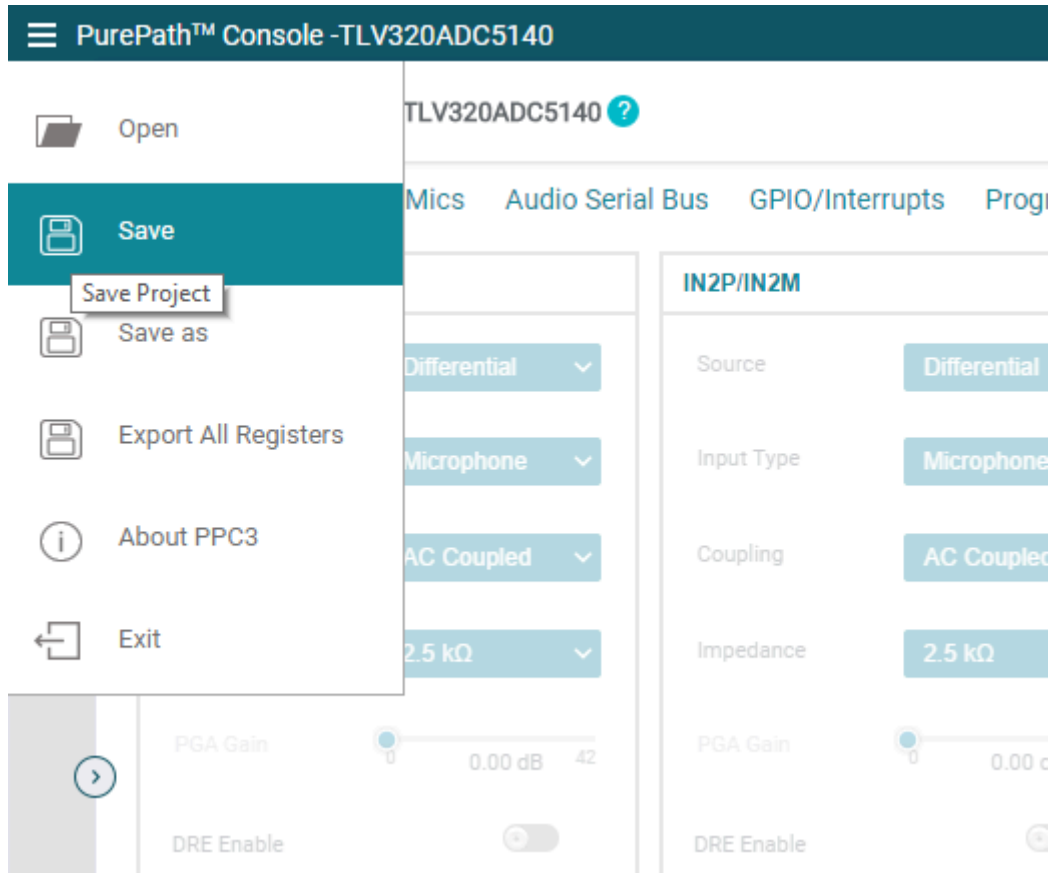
PurePath™ Console -TLV320ADC5140

Open

TLV320ADC5140 ?

Save

Mics Audio Serial Bus GPIO/Interrupts Progr

Save Project

IN2P/IN2M

Save as

Differential

Source Differential

Export All Registers

Microphone

Input Type Microphone

About PPC3

AC Coupled

Coupling AC Couplec

Exit

2.5 kΩ

Impedance 2.5 kΩ

PGA Gain 0 0.00 dB 42

PGA Gain 0 0.00 c

DRE Enable

DRE Enable